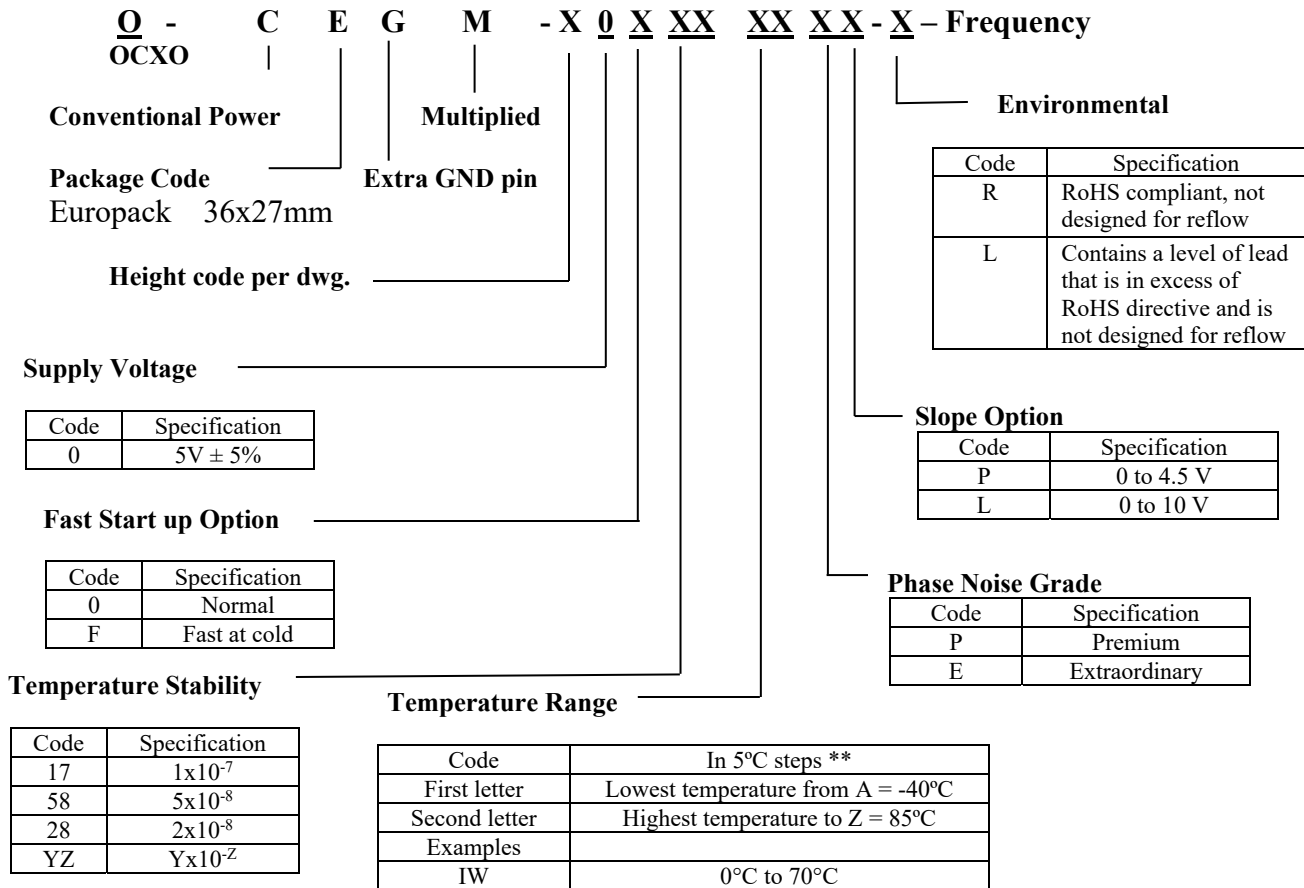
O - C E G M - X 0 X XX XX X X - X – Frequency

OCXO

Conventional Power

Multiplied

Environmental

| Code | Specification |
|---|---|
| R | RoHS compliant, not designed for reflow |
| L | Contains a level of lead that is in excess of RoHS directive and is not designed for reflow |

Package Code
Europack 36x27mm

Extra GND pin

Height code per dwg.

Supply Voltage

| Code | Specification |
|---|---|
| 0 | 5V ± 5% |

Slope Option

| Code | Specification |
|---|---|
| P | 0 to 4.5 V |
| L | 0 to 10 V |

Fast Start up Option

| Code | Specification |
|---|---|
| 0 | Normal |
| F | Fast at cold |

Phase Noise Grade

| Code | Specification |
|---|---|
| P | Premium |
| E | Extraordinary |

Temperature Stability

| Code | Specification |
|---|---|
| 17 | $1x10^{-7}$ |
| 58 | $5x10^{-8}$ |
| 28 | $2x10^{-8}$ |
| YZ | $Yx10^{-Z}$ |

Temperature Range

| Code | In 5ºC steps ** |
|---|---|
| First letter | Lowest temperature from A = -40ºC |
| Second letter | Highest temperature to Z = 85ºC |
| Examples | |
| IW | 0°C to 70°C |